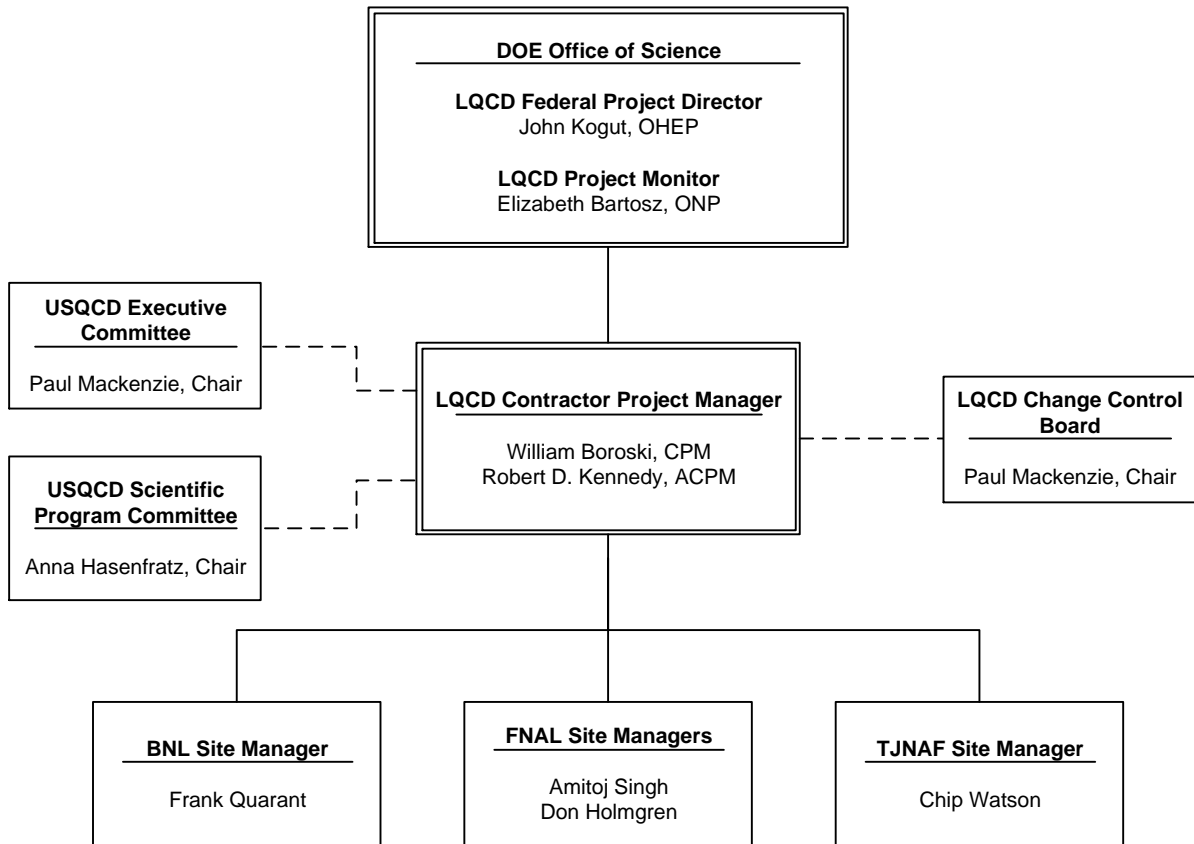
DOE Office of Science

LQCD Federal Project Director
John Kogut, OHEP

LQCD Project Monitor
Elizabeth Bartosz, ONP

USQCD Executive Committee

Paul Mackenzie, Chair

USQCD Scientific Program Committee

Anna Hasenfratz, Chair

LQCD Contractor Project Manager

William Boroski, CPM
Robert D. Kennedy, ACPM

LQCD Change Control Board

Paul Mackenzie, Chair

BNL Site Manager

Frank Quarant

FNAL Site Managers

Amitoj Singh
Don Holmgren

TJNAF Site Manager

Chip Watson